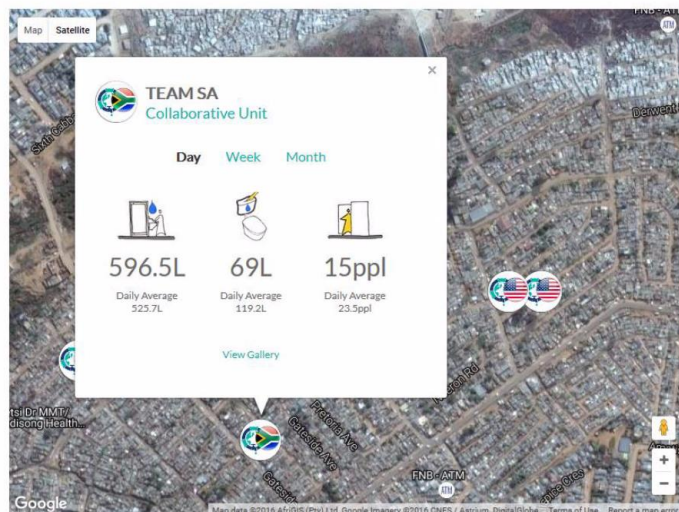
Map Satellite

FNB - ATM

ATM

Derwent

Sixth Cres

×

TEAM SA
Collaborative Unit

Day Week Month

596.5L
Daily Average
525.7L

69L
Daily Average
119.2L

15ppl
Daily Average
23.5ppl

View Gallery

Moscow Rd

tsi Dr MMT/
disong Health

Pretoria Ave

Gateside Ave

Gateside

FNB - ATM

ATM

Allendale Cres

Google

Map data ©2016 AfriGIS (Pty) Ltd, Google Imagery ©2016 CNES / Astrium, DigitalGlobe Terms of Use Report a map error